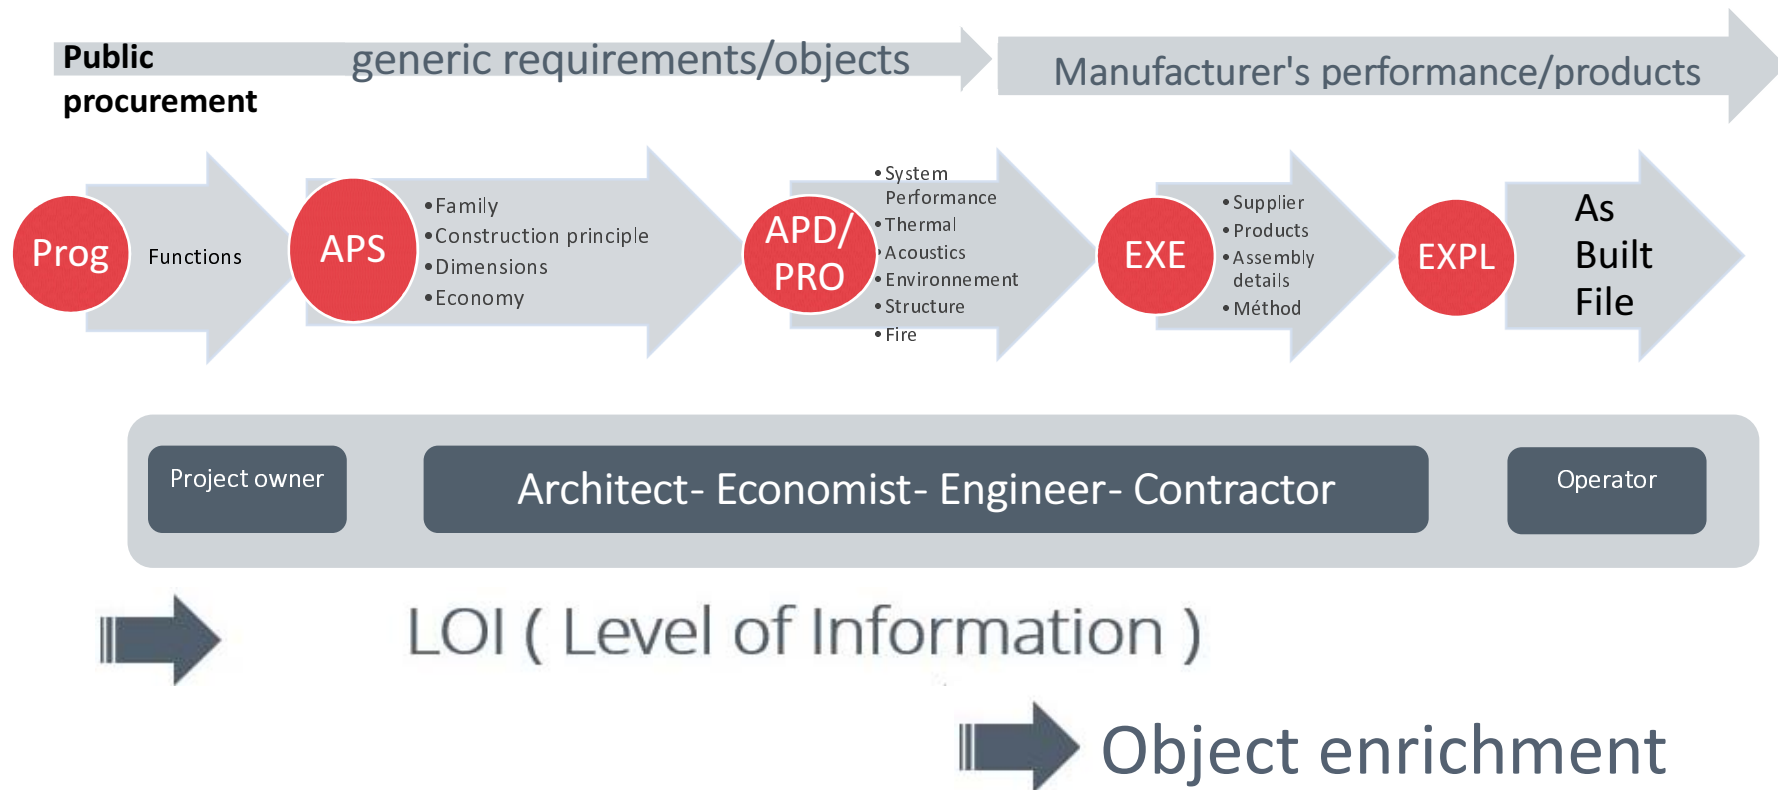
Public procurement

generic requirements/objects

Manufacturer's performance/products

Prog

Functions

APS

•Family
•Construction principle
•Dimensions
•Economy

APD/ PRO

•System Performance
•Thermal
•Acoustics
•Environnement
•Structure
•Fire

EXE

•Supplier
•Products
•Assembly details
•Méthod

EXPL

As Built File

Project owner

Architect- Economist- Engineer- Contractor

Operator

LOI ( Level of Information )

Object enrichment